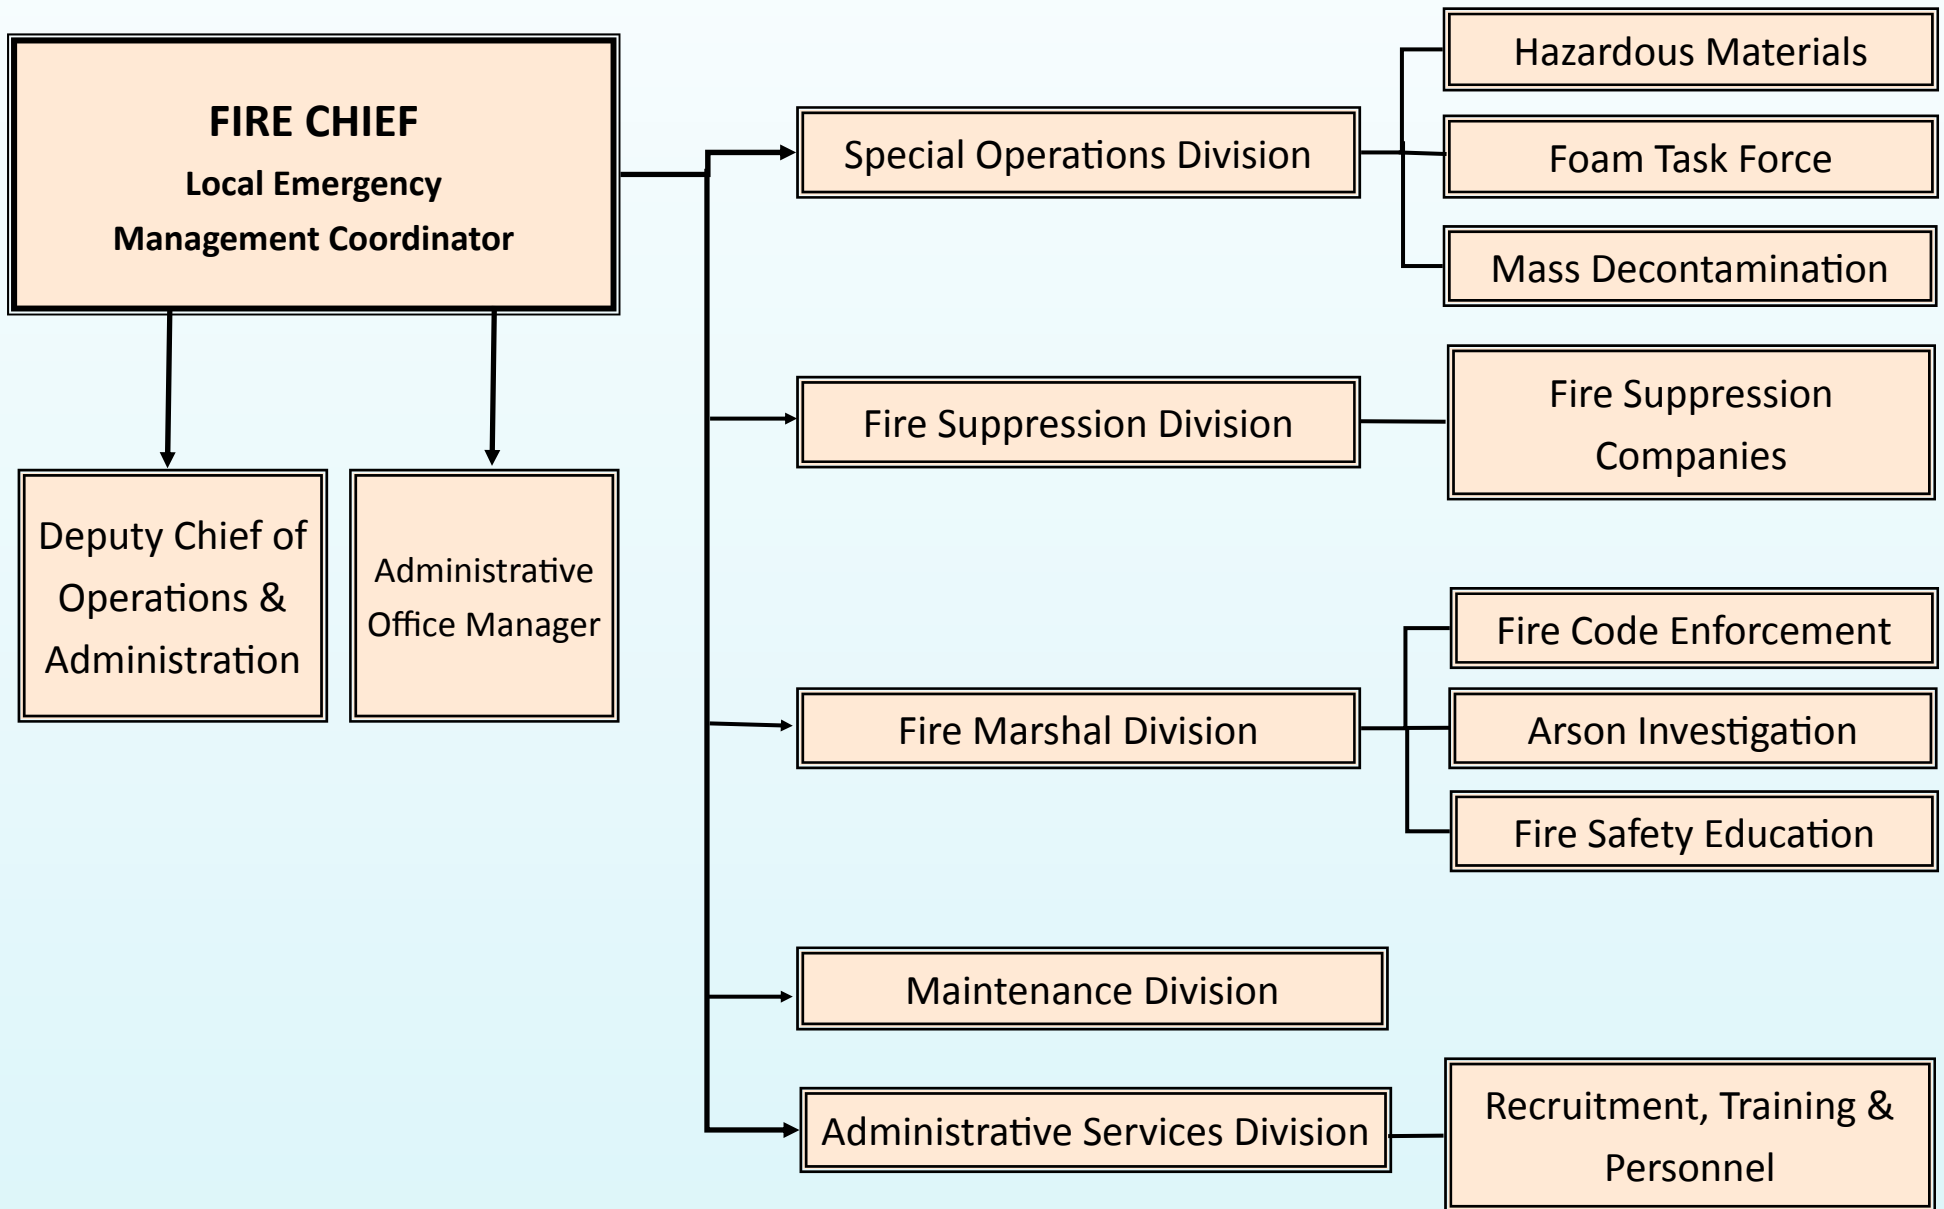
FIRE CHIEF
Local Emergency Management Coordinator

Deputy Chief of Operations & Administration

Administrative Office Manager

Special Operations Division

Hazardous Materials

Foam Task Force

Mass Decontamination

Fire Suppression Division

Fire Suppression Companies

Fire Marshal Division

Fire Code Enforcement

Arson Investigation

Fire Safety Education

Maintenance Division

Administrative Services Division

Recruitment, Training & Personnel